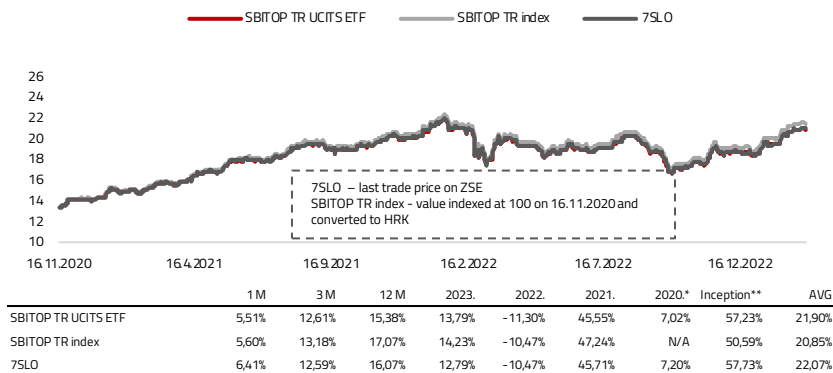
SBITOP TR UCITS ETF    SBITOP TR index    7SLO

26
24
22
20
18
16
14
12
10

7SLO – last trade price on ZSE
SBITOP TR index - value indexed at 100 on 16.11.2020 and converted to HRK

16.11.2020    16.4.2021    16.9.2021    16.2.2022    16.7.2022    16.12.2022

| | 1 M | 3 M | 12 M | 2023. | 2022. | 2021. | 2020.* | Inception** | AVG |
|---|---|---|---|---|---|---|---|---|---|
| SBITOP TR UCITS ETF | 5,51% | 12,61% | 15,38% | 13,79% | -11,30% | 45,55% | 7,02% | 57,23% | 21,90% |
| SBITOP TR index | 5,60% | 13,18% | 17,07% | 14,23% | -10,47% | 47,24% | N/A | 50,59% | 20,85% |
| 7SLO | 6,41% | 12,59% | 16,07% | 12,79% | -10,47% | 45,71% | 7,20% | 57,73% | 22,07% |